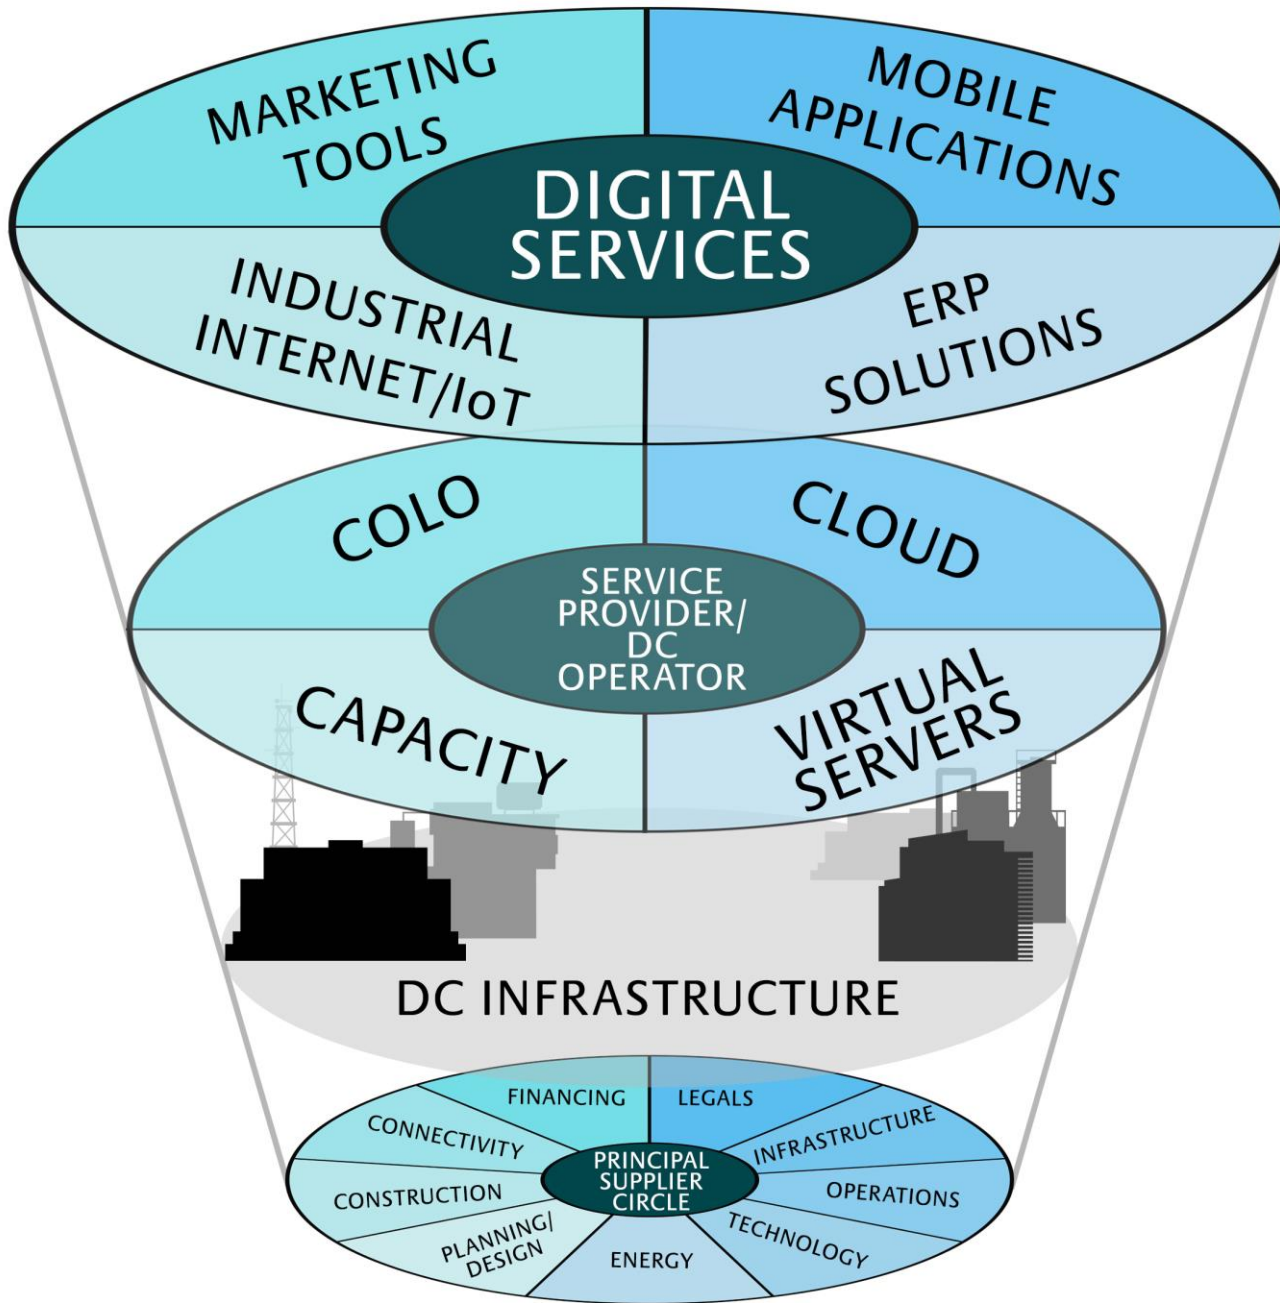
MARKETING TOOLS

MOBILE APPLICATIONS

DIGITAL SERVICES

INDUSTRIAL INTERNET/IoT

ERP SOLUTIONS

COLO

CLOUD

SERVICE PROVIDER/ DC OPERATOR

CAPACITY

VIRTUAL SERVERS

DC INFRASTRUCTURE

FINANCING

LEGALS

CONNECTIVITY

INFRASTRUCTURE

PRINCIPAL SUPPLIER CIRCLE

CONSTRUCTION

OPERATIONS

PLANNING/ DESIGN

ENERGY

TECHNOLOGY